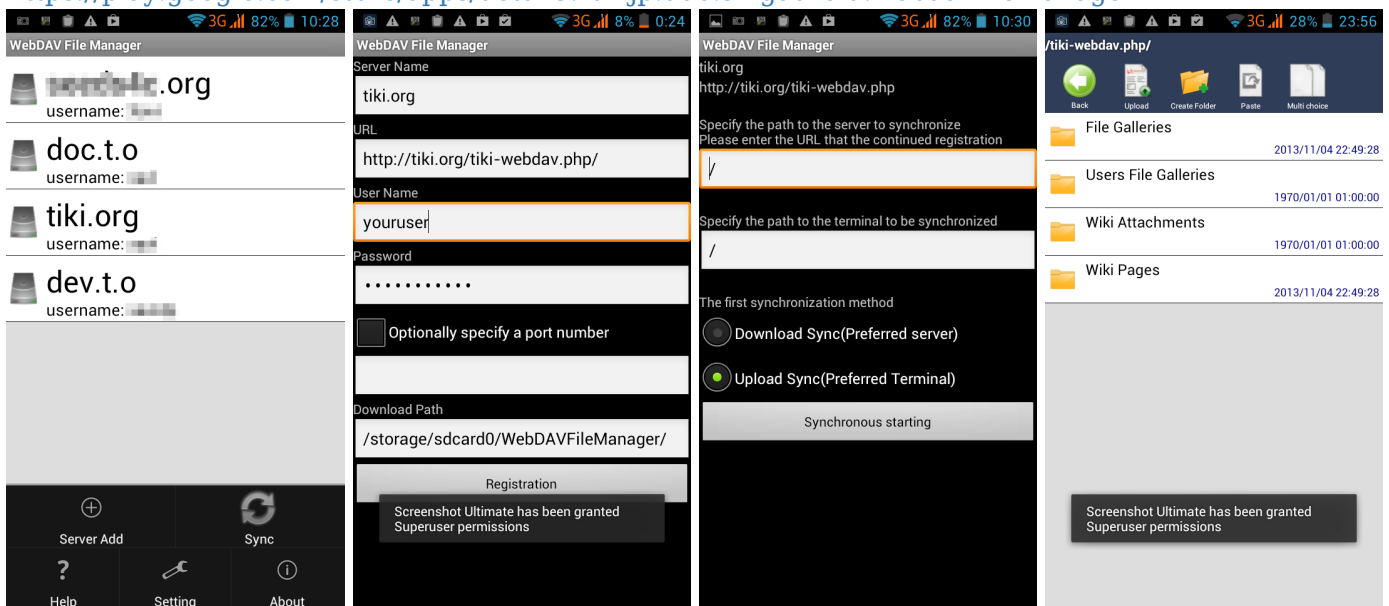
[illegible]

3G 82% 10:28
WebDAV File Manager
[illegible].org
username: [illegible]
doc.t.o
username: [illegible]
tiki.org
username: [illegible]
dev.t.o
username: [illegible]
Server Add
Sync
Help
Setting
About

3G 8% 0:24
WebDAV File Manager
Server Name
tiki.org
URL
http://tiki.org/tiki-webdav.php/
User Name
youruser
Password
••••••••••••
Optionally specify a port number
Download Path
/storage/sdcard0/WebDAVFileManager/
Registration
Screenshot Ultimate has been granted Superuser permissions

3G 82% 10:30
WebDAV File Manager
tiki.org
http://tiki.org/tiki-webdav.php
Specify the path to the server to synchronize
Please enter the URL that the continued registration
/
Specify the path to the terminal to be synchronized
/
The first synchronization method
Download Sync(Preferred server)
Upload Sync(Preferred Terminal)
Synchronous starting

3G 28% 23:56
/tiki-webdav.php/
Back
Upload
Create Folder
Paste
Multi choice
File Galleries
2013/11/04 22:49:28
Users File Galleries
1970/01/01 01:00:00
Wiki Attachments
1970/01/01 01:00:00
Wiki Pages
2013/11/04 22:49:28
Screenshot Ultimate has been granted Superuser permissions